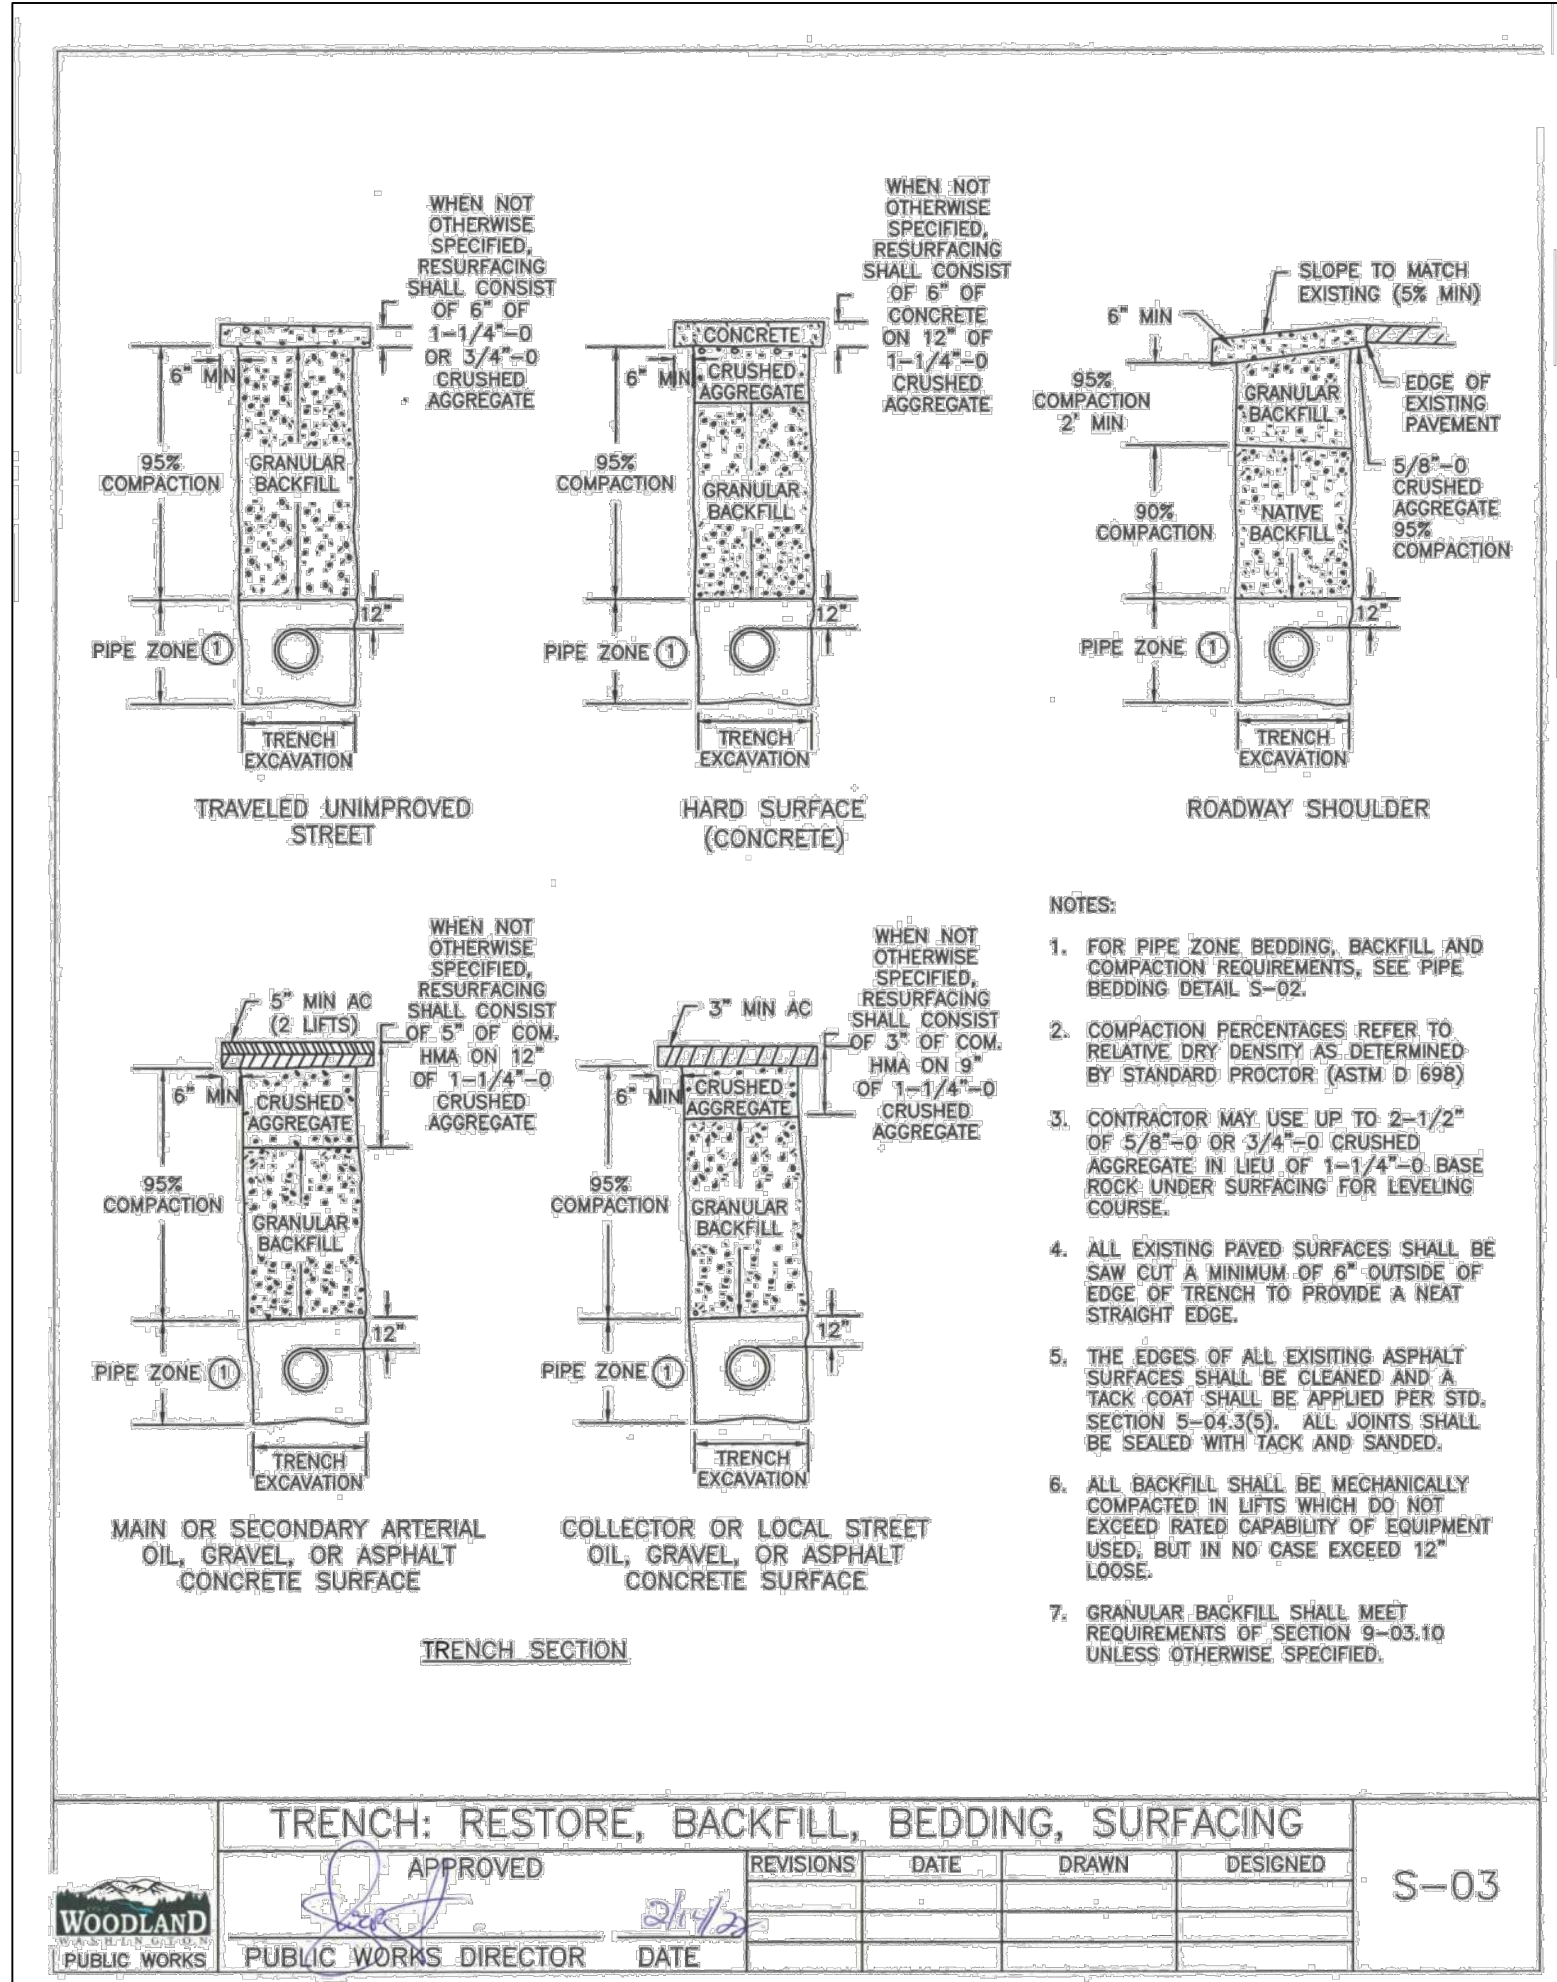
WHEN NOT OTHERWISE SPECIFIED, RESURFACING SHALL CONSIST OF 6" OF 1-1/4"-0 OR 3/4"-0 CRUSHED AGGREGATE

6" MIN

95% COMPACTION

GRANULAR BACKFILL

12"

PIPE ZONE ①

TRENCH EXCAVATION

TRAVELED UNIMPROVED STREET

WHEN NOT OTHERWISE SPECIFIED, RESURFACING SHALL CONSIST OF 6" OF CONCRETE ON 12" OF 1-1/4"-0 CRUSHED AGGREGATE

CONCRETE

6" MIN

CRUSHED AGGREGATE

95% COMPACTION

GRANULAR BACKFILL

12"

PIPE ZONE ①

TRENCH EXCAVATION

HARD SURFACE (CONCRETE)

SLOPE TO MATCH EXISTING (5% MIN)

6" MIN

95% COMPACTION 2' MIN

GRANULAR BACKFILL

EDGE OF EXISTING PAVEMENT

5/8"-0 CRUSHED AGGREGATE 95% COMPACTION

90% COMPACTION

NATIVE BACKFILL

12"

PIPE ZONE ①

TRENCH EXCAVATION

ROADWAY SHOULDER

WHEN NOT OTHERWISE SPECIFIED, RESURFACING SHALL CONSIST OF 5" OF COM. HMA ON 12" OF 1-1/4"-0 CRUSHED AGGREGATE

5" MIN AC (2 LIFTS)

6" MIN

CRUSHED AGGREGATE

95% COMPACTION

GRANULAR BACKFILL

12"

PIPE ZONE ①

TRENCH EXCAVATION

MAIN OR SECONDARY ARTERIAL OIL, GRAVEL, OR ASPHALT CONCRETE SURFACE

WHEN NOT OTHERWISE SPECIFIED, RESURFACING SHALL CONSIST OF 3" OF COM. HMA ON 9" OF 1-1/4"-0 CRUSHED AGGREGATE

3" MIN AC

6" MIN

CRUSHED AGGREGATE

95% COMPACTION

GRANULAR BACKFILL

12"

PIPE ZONE ①

TRENCH EXCAVATION

COLLECTOR OR LOCAL STREET OIL, GRAVEL, OR ASPHALT CONCRETE SURFACE

TRENCH SECTION

NOTES:

1. FOR PIPE ZONE BEDDING, BACKFILL AND COMPACTION REQUIREMENTS, SEE PIPE BEDDING DETAIL S-02.

2. COMPACTION PERCENTAGES REFER TO RELATIVE DRY DENSITY AS DETERMINED BY STANDARD PROCTOR (ASTM D 698)

3. CONTRACTOR MAY USE UP TO 2-1/2" OF 5/8"-0 OR 3/4"-0 CRUSHED AGGREGATE IN LIEU OF 1-1/4"-0 BASE ROCK UNDER SURFACING FOR LEVELING COURSE.

4. ALL EXISTING PAVED SURFACES SHALL BE SAW CUT A MINIMUM OF 6" OUTSIDE OF EDGE OF TRENCH TO PROVIDE A NEAT STRAIGHT EDGE.

5. THE EDGES OF ALL EXISITING ASPHALT SURFACES SHALL BE CLEANED AND A TACK COAT SHALL BE APPLIED PER STD. SECTION 5-04.3(5). ALL JOINTS SHALL BE SEALED WITH TACK AND SANDED.

6. ALL BACKFILL SHALL BE MECHANICALLY COMPACTED IN LIFTS WHICH DO NOT EXCEED RATED CAPABILITY OF EQUIPMENT USED, BUT IN NO CASE EXCEED 12" LOOSE.

7. GRANULAR BACKFILL SHALL MEET REQUIREMENTS OF SECTION 9-03.10 UNLESS OTHERWISE SPECIFIED.

TRENCH: RESTORE, BACKFILL, BEDDING, SURFACING

APPROVED

| REVISIONS | DATE | DRAWN | DESIGNED |
|---|---|---|---|
| | | | |
| | | | |
| | | | |

S-03

WOODLAND WASHINGTON PUBLIC WORKS

2/4/22

PUBLIC WORKS DIRECTOR DATE